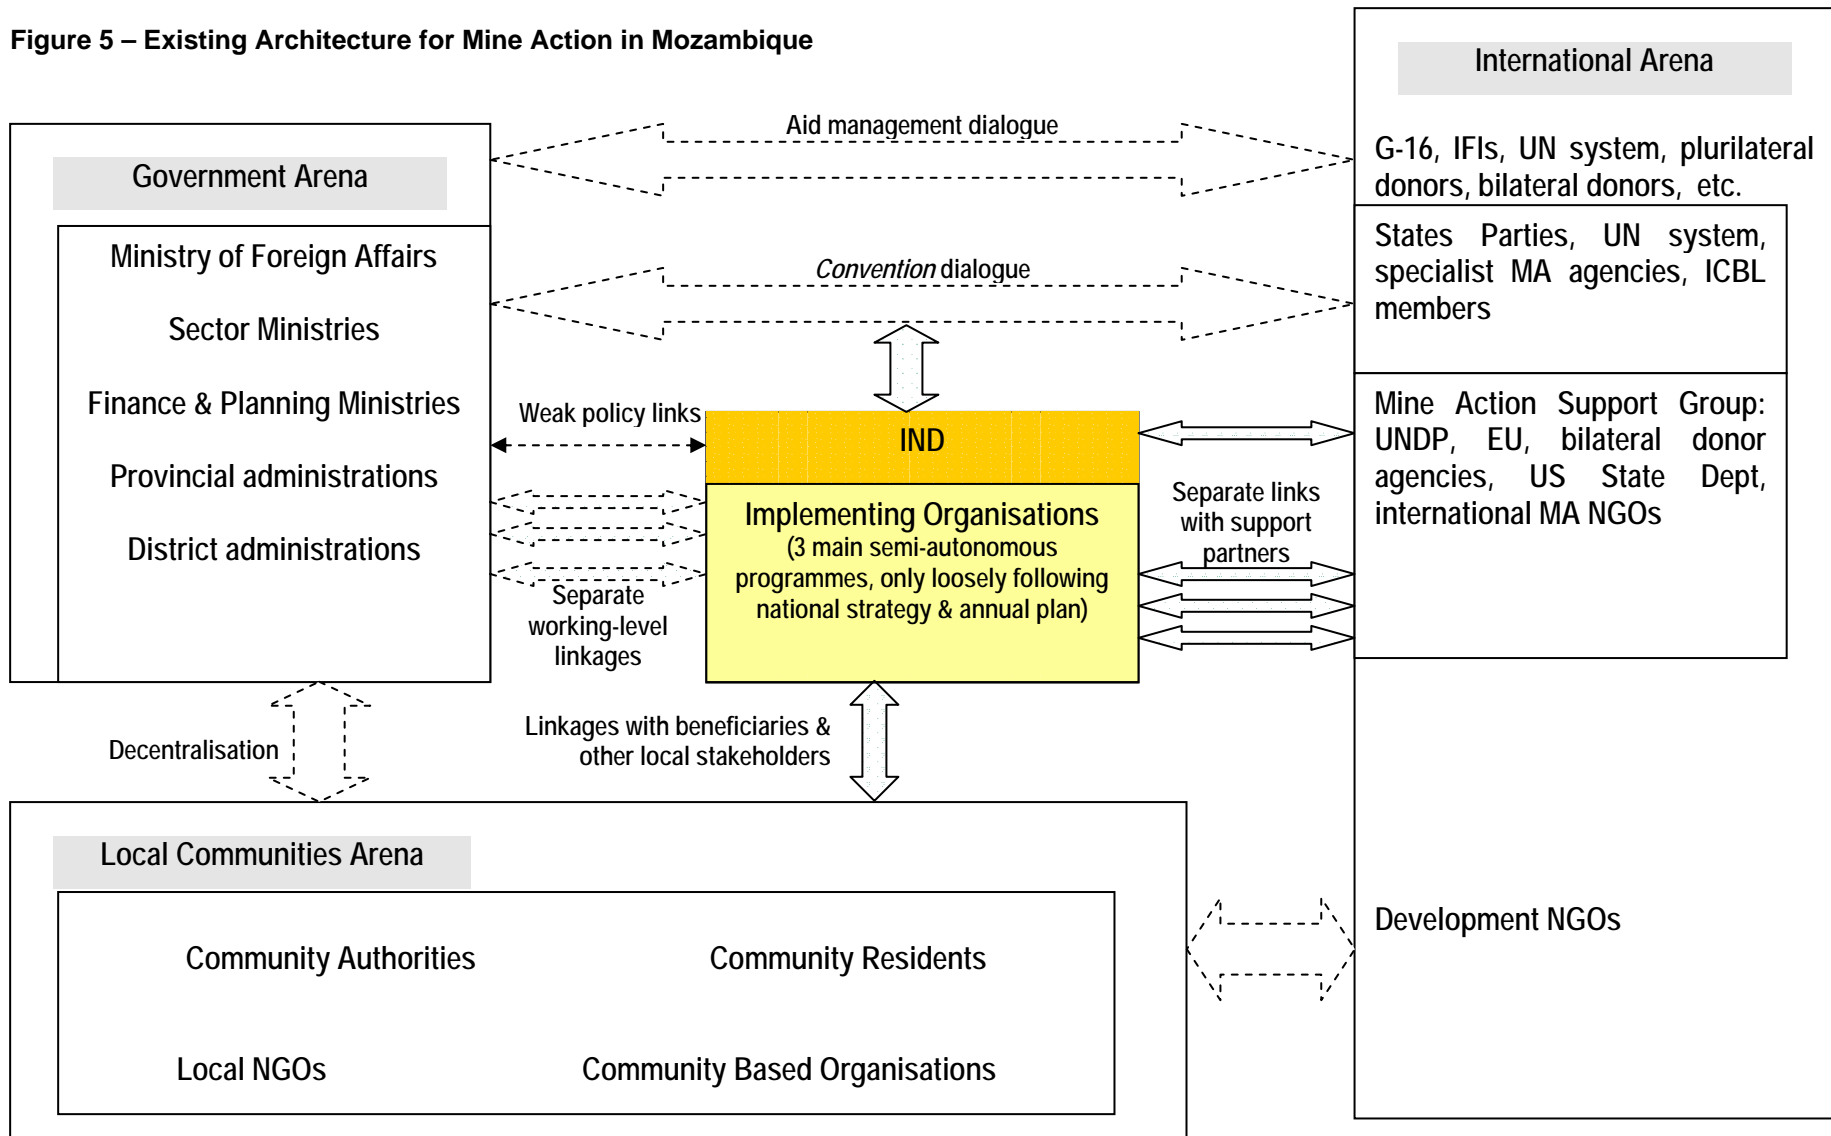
Figure 5 – Existing Architecture for Mine Action in Mozambique

International Arena

Aid management dialogue

G-16, IFIs, UN system, plurilateral donors, bilateral donors, etc.

Government Arena

Ministry of Foreign Affairs

Sector Ministries

Finance & Planning Ministries

Provincial administrations

District administrations

Convention dialogue

States Parties, UN system, specialist MA agencies, ICBL members

Weak policy links

IND

Mine Action Support Group: UNDP, EU, bilateral donor agencies, US State Dept, international MA NGOs

Implementing Organisations
(3 main semi-autonomous programmes, only loosely following national strategy & annual plan)

Separate links with support partners

Separate working-level linkages

Decentralisation

Linkages with beneficiaries & other local stakeholders

Local Communities Arena

Community Authorities

Community Residents

Local NGOs

Community Based Organisations

Development NGOs